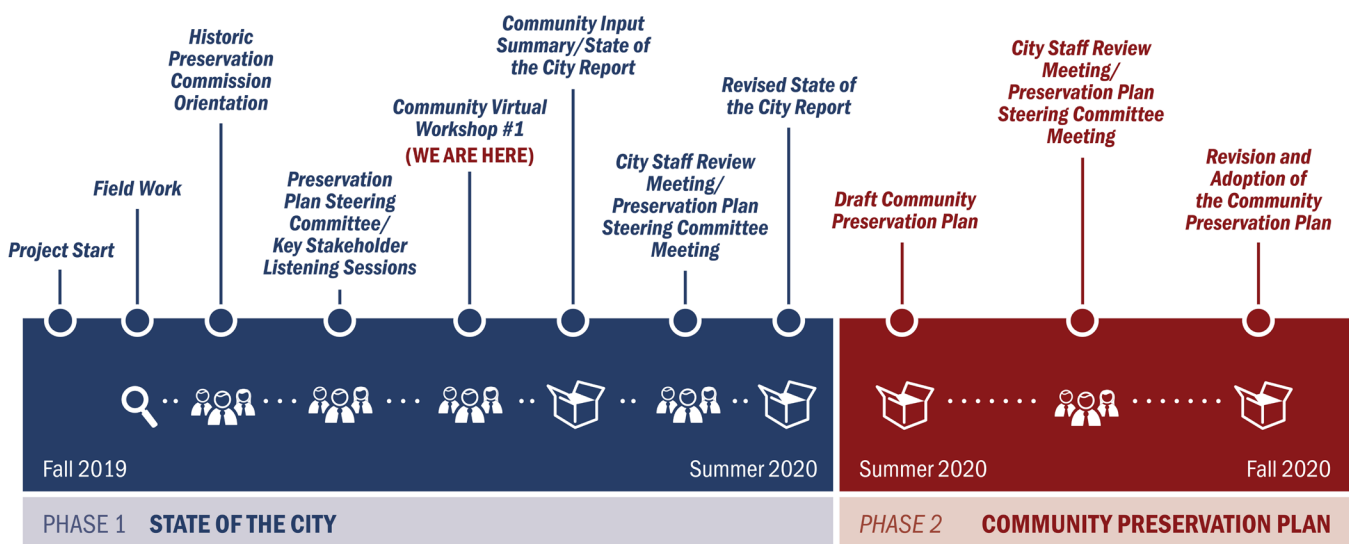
Project Start

Field Work

Historic Preservation Commission Orientation

Preservation Plan Steering Committee/ Key Stakeholder Listening Sessions

Community Virtual Workshop #1 (WE ARE HERE)

Community Input Summary/State of the City Report

City Staff Review Meeting/ Preservation Plan Steering Committee Meeting

Revised State of the City Report

Draft Community Preservation Plan

City Staff Review Meeting/ Preservation Plan Steering Committee Meeting

Revision and Adoption of the Community Preservation Plan

Fall 2019

Summer 2020

Summer 2020

Fall 2020

PHASE 1 STATE OF THE CITY

PHASE 2 COMMUNITY PRESERVATION PLAN